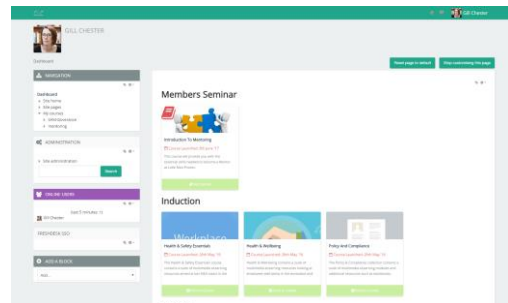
GILL CHESTER

Gill Chester

Dashboard

Reset page to default

Stop customising this page

NAVIGATION

Dashboard
Site home
Site pages
My courses
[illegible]
Marketing

ADMINISTRATION

Site administration

Search

ONLINE USERS

(last 5 minutes: 1)

Gill Chester

FRESHERSA SEO

ADD A BLOCK

Add...

Members Seminar

Introduction To Marketing

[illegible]

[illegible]

Induction

Health & Safety Essentials

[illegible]

Health & Wellbeing

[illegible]

Policy and Compliance

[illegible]

Workplace